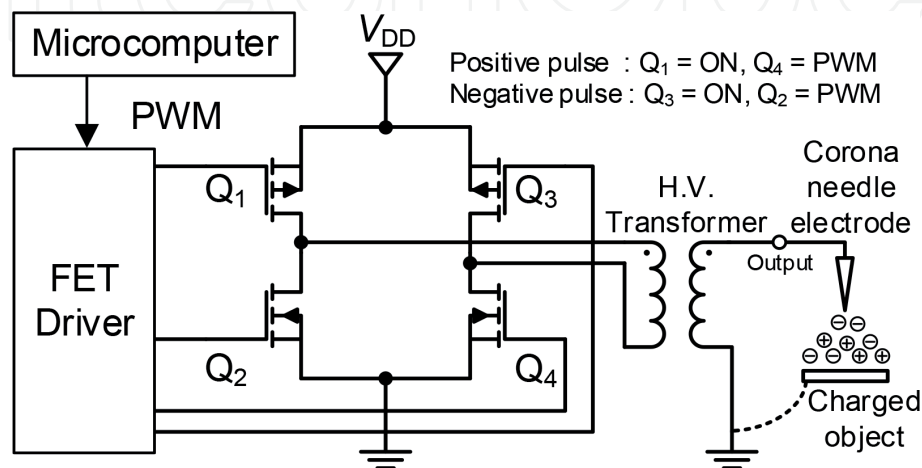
Microcomputer

PWM

$V_{DD}$

Positive pulse : $Q_1$ = ON, $Q_4$ = PWM
Negative pulse : $Q_3$ = ON, $Q_2$ = PWM

FET Driver

$Q_1$

$Q_3$

$Q_2$

$Q_4$

H.V. Transformer

Output

Corona needle electrode

⊖⊖ ⊕⊕⊖ ⊖⊖⊕⊕

Charged object